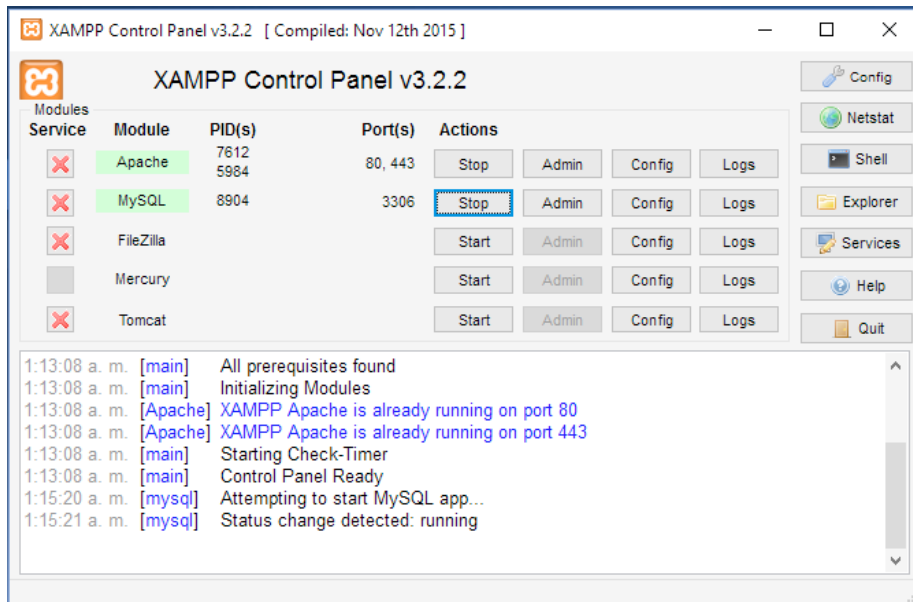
XAMPP Control Panel v3.2.2 [ Compiled: Nov 12th 2015 ]

XAMPP Control Panel v3.2.2

Modules

| Service | Module | PID(s) | Port(s) | Actions | | | |
|---|---|---|---|---|---|---|---|
| | Apache | 7612 5984 | 80, 443 | Stop | Admin | Config | Logs |
| | MySQL | 8904 | 3306 | Stop | Admin | Config | Logs |
| | FileZilla | | | Start | Admin | Config | Logs |
| | Mercury | | | Start | Admin | Config | Logs |
| | Tomcat | | | Start | Admin | Config | Logs |

Config
Netstat
Shell
Explorer
Services
Help
Quit

1:13:08 a. m. [main] All prerequisites found
1:13:08 a. m. [main] Initializing Modules
1:13:08 a. m. [Apache] XAMPP Apache is already running on port 80
1:13:08 a. m. [Apache] XAMPP Apache is already running on port 443
1:13:08 a. m. [main] Starting Check-Timer
1:13:08 a. m. [main] Control Panel Ready
1:15:20 a. m. [mysql] Attempting to start MySQL app...
1:15:21 a. m. [mysql] Status change detected: running